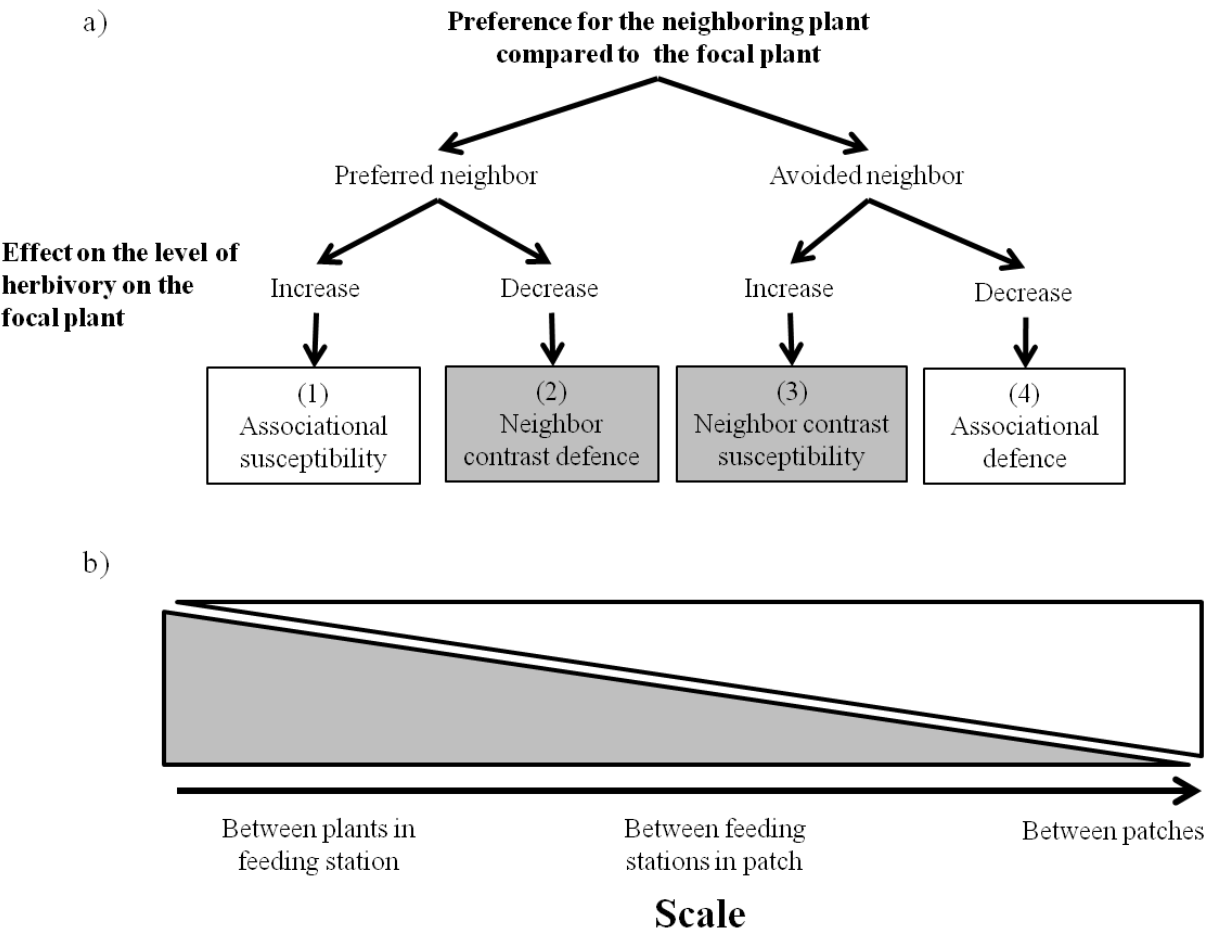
a)

**Preference for the neighboring plant compared to the focal plant**

Preferred neighbor

Avoided neighbor

**Effect on the level of herbivory on the focal plant**

Increase

Decrease

Increase

Decrease

(1) Associational susceptibility

(2) Neighbor contrast defence

(3) Neighbor contrast susceptibility

(4) Associational defence

b)

Between plants in feeding station

Between feeding stations in patch

Between patches

**Scale**